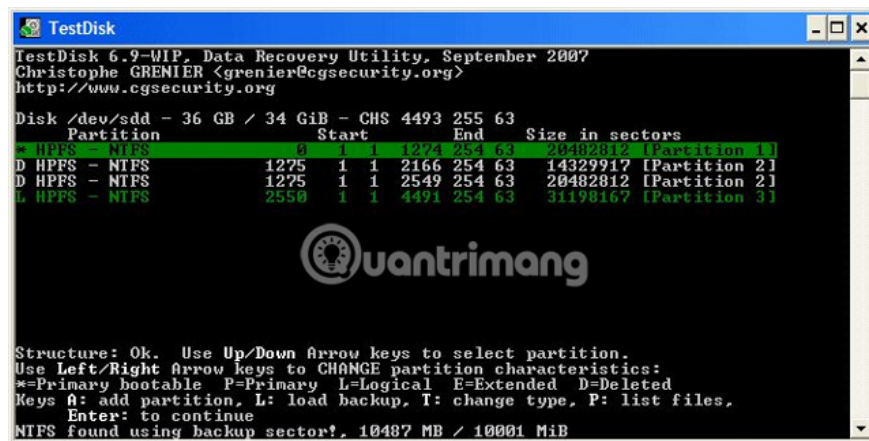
TestDisk

TestDisk 6.9-WIP, Data Recovery Utility, September 2007
Christophe GRENIER <grenier@cgsecurity.org>
http://www.cgsecurity.org

Disk /dev/sdd - 36 GB / 34 GiB - CHS 4493 255 63
Partition Start End Size in sectors
* HPFS - NTFS 0 1 1 1274 254 63 20482812 [Partition 1]
D HPFS - NTFS 1275 1 1 2166 254 63 14329917 [Partition 2]
D HPFS - NTFS 1275 1 1 2549 254 63 20482812 [Partition 2]
L HPFS - NTFS 2550 1 1 4491 254 63 31198167 [Partition 3]

Quantrimang

Structure: Ok. Use Up/Down Arrow keys to select partition.
Use Left/Right Arrow keys to CHANGE partition characteristics:
*=Primary bootable P=Primary L=Logical E=Extended D=Deleted
Keys A: add partition, L: load backup, T: change type, P: list files,
Enter: to continue
NTFS found using backup sector!, 10487 MB / 10001 MiB